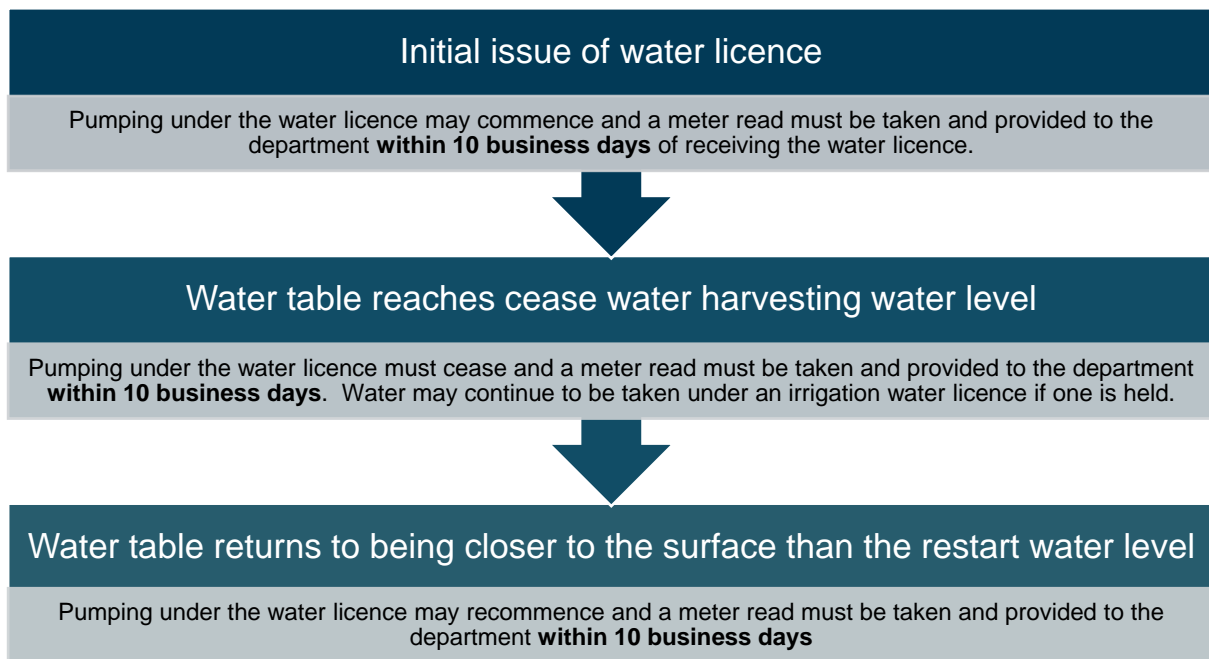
Initial issue of water licence

Pumping under the water licence may commence and a meter read must be taken and provided to the department **within 10 business days** of receiving the water licence.

Water table reaches cease water harvesting water level

Pumping under the water licence must cease and a meter read must be taken and provided to the department **within 10 business days**. Water may continue to be taken under an irrigation water licence if one is held.

Water table returns to being closer to the surface than the restart water level

Pumping under the water licence may recommence and a meter read must be taken and provided to the department **within 10 business days**